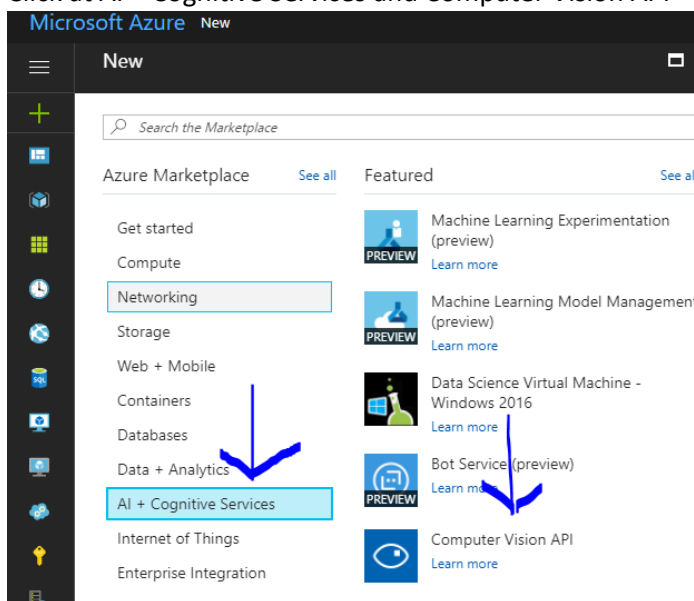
Click at AI + Cognitive Services and Computer Vision API

Microsoft Azure New

New

Search the Marketplace

Azure Marketplace See all

Get started
Compute
Networking
Storage
Web + Mobile
Containers
Databases
Data + Analytics
AI + Cognitive Services
Internet of Things
Enterprise Integration

Featured See al

PREVIEW
Machine Learning Experimentation (preview)
Learn more

PREVIEW
Machine Learning Model Managemen (preview)
Learn more

Data Science Virtual Machine - Windows 2016
Learn more

PREVIEW
Bot Service (preview)
Learn more

Computer Vision API
Learn more